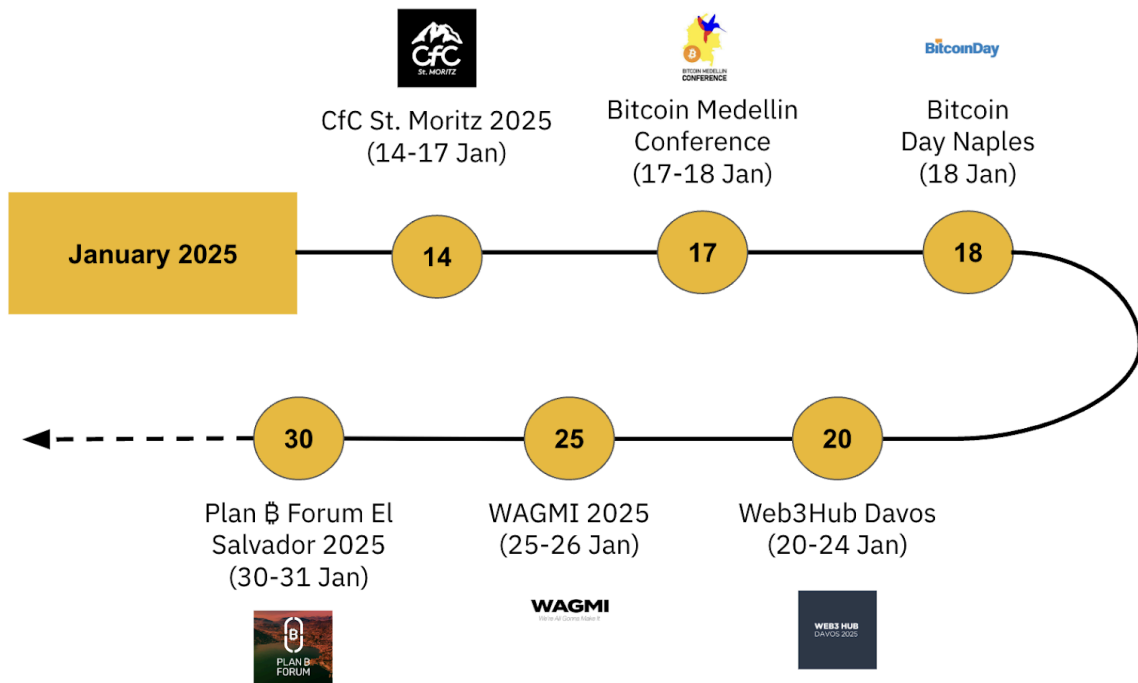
CfC
St. MORITZ

CfC St. Moritz 2025
(14-17 Jan)

BITCOIN MEDELLIN
CONFERENCE

Bitcoin Medellin Conference
(17-18 Jan)

BitcoinDay

Bitcoin Day Naples
(18 Jan)

January 2025

14

17

18

30

25

20

Plan ₿ Forum El Salvador 2025
(30-31 Jan)

WAGMI 2025
(25-26 Jan)

Web3Hub Davos
(20-24 Jan)

PLAN ₿
FORUM

WAGMI
We're All Gonna Make It

WEB3 HUB
DAVOS 2025